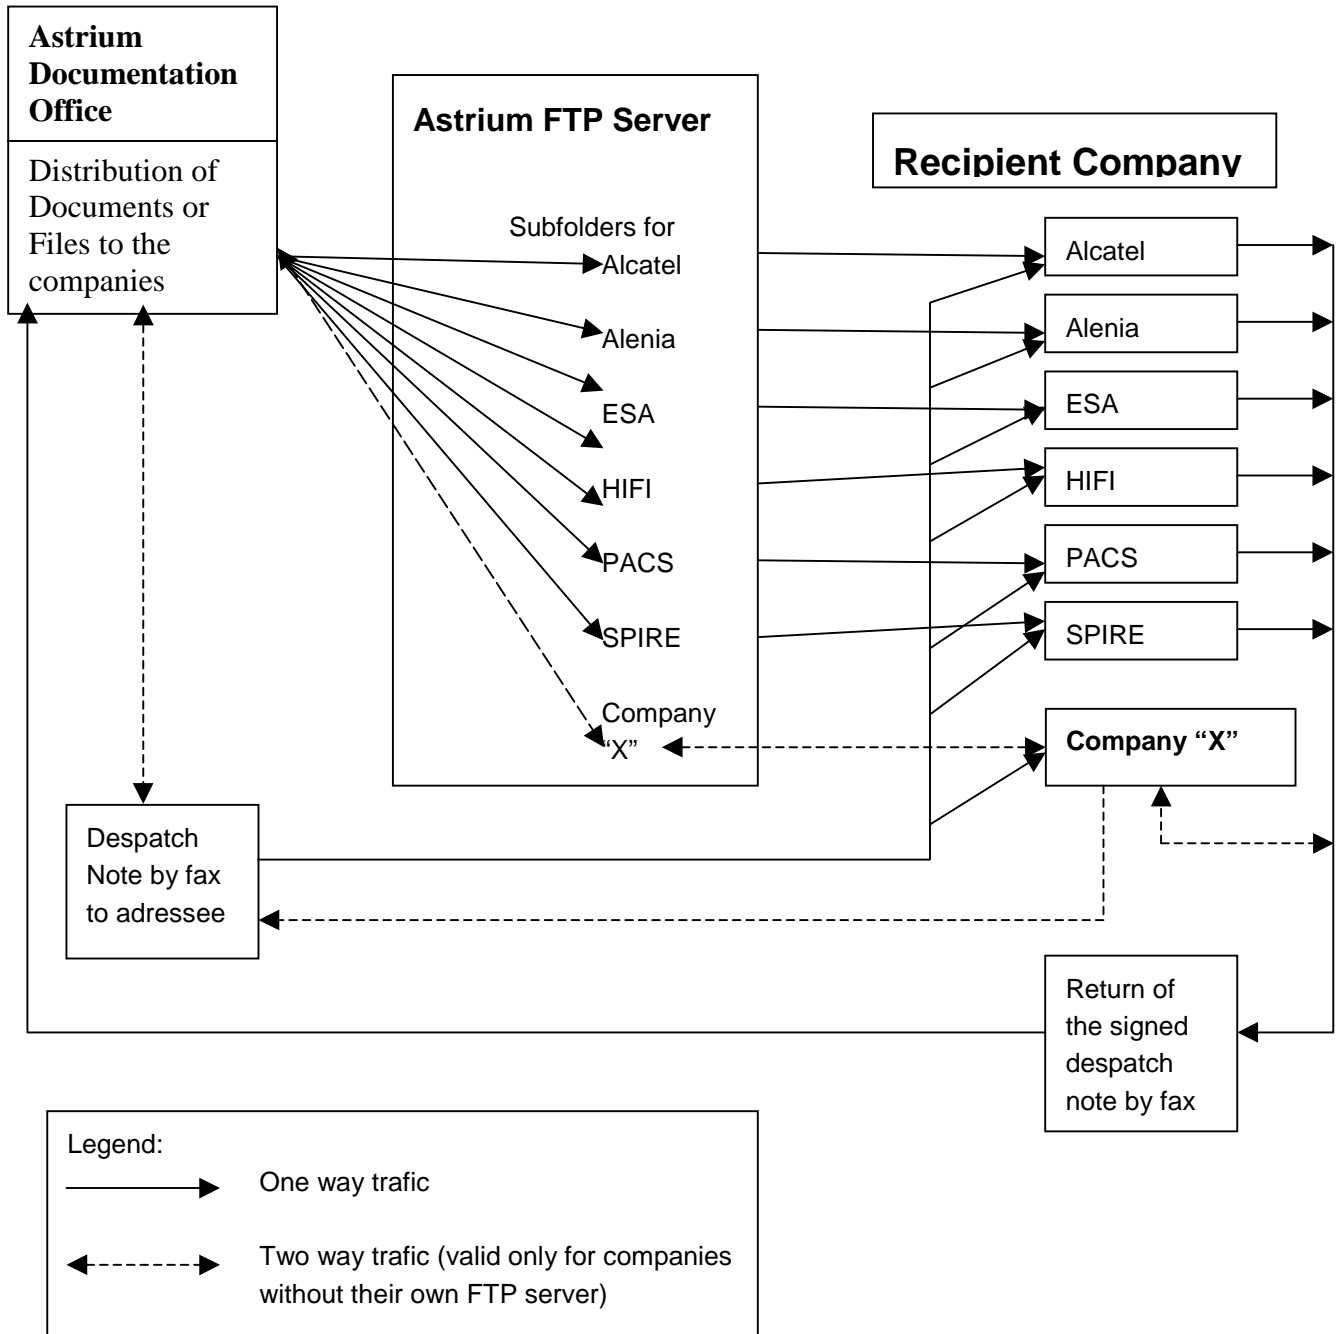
Astrium Documentation Office

Distribution of Documents or Files to the companies

Astrium FTP Server

Subfolders for

Alcatel

Alenia

ESA

HIFI

PACS

SPIRE

Company "X"

Recipient Company

Alcatel

Alenia

ESA

HIFI

PACS

SPIRE

Company "X"

Despatch Note by fax to adressee

Return of the signed despatch note by fax

Legend:

One way trafic

Two way trafic (valid only for companies without their own FTP server)